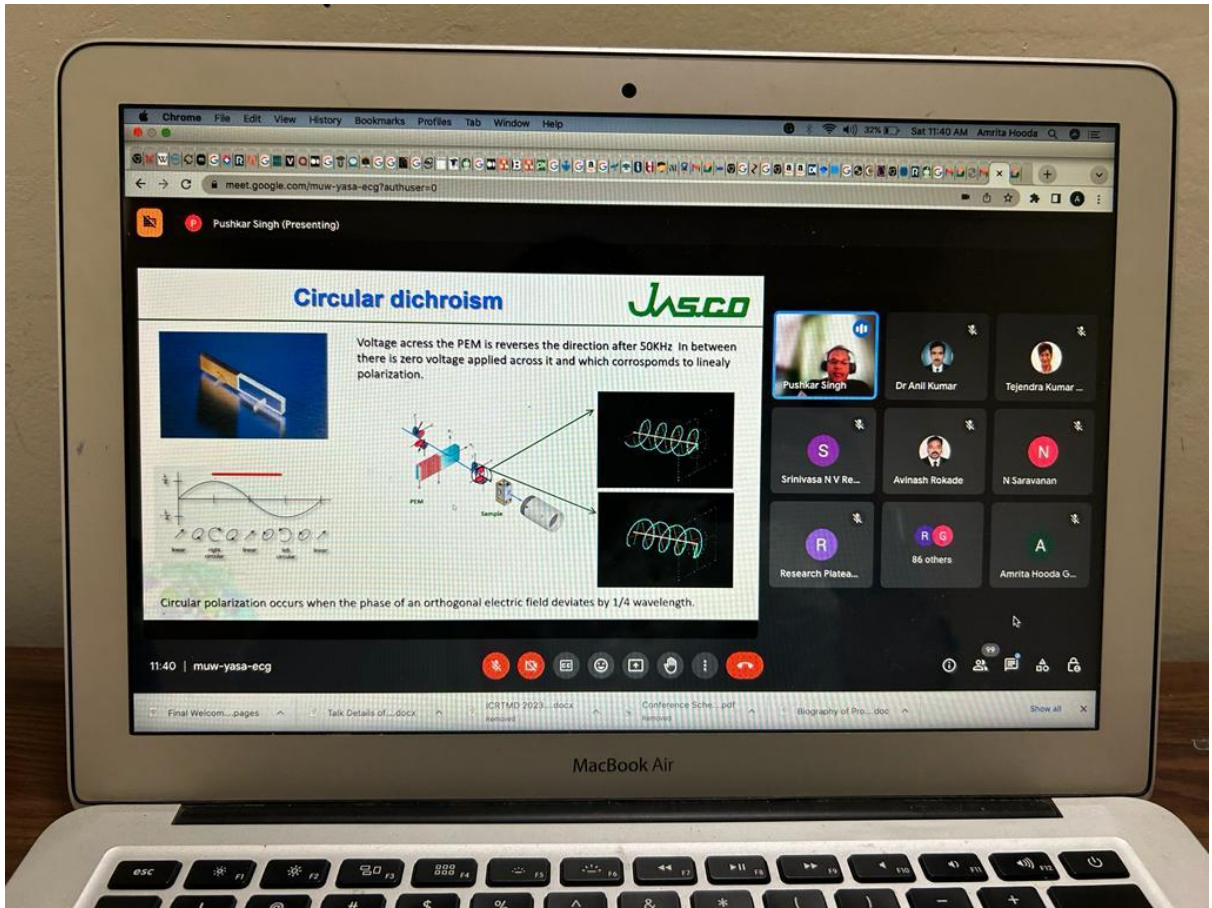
Chrome File Edit View History Bookmarks Profiles Tab Window Help

32% Sat 11:40 AM Amrita Hooda

meet.google.com/muw-yasa-ecg?authuser=0

Pushkar Singh (Presenting)

Circular dichroism

JASCO

Voltage across the PEM is reverses the direction after 50KHz In between there is zero voltage applied across it and which corrospomds to linealy polarization.

PEM

Sample

linear right circular linear left circular linear

Circular polarization occurs when the phase of an orthogonal electric field deviates by 1/4 wavelength.

Pushkar Singh

Dr Anil Kumar

Tejendra Kumar ...

Srinivasa N V Re...

Avinash Rokade

N Saravanan

Research Platea...

86 others

Amrita Hooda G...

11:40 | muw-yasa-ecg

99

Final Welcom....pages

Talk Details of....docx

ICRTMD 2023....docx Removed

Conference Sche....pdf Removed

Biography of Pro....doc

Show all

MacBook Air

esc